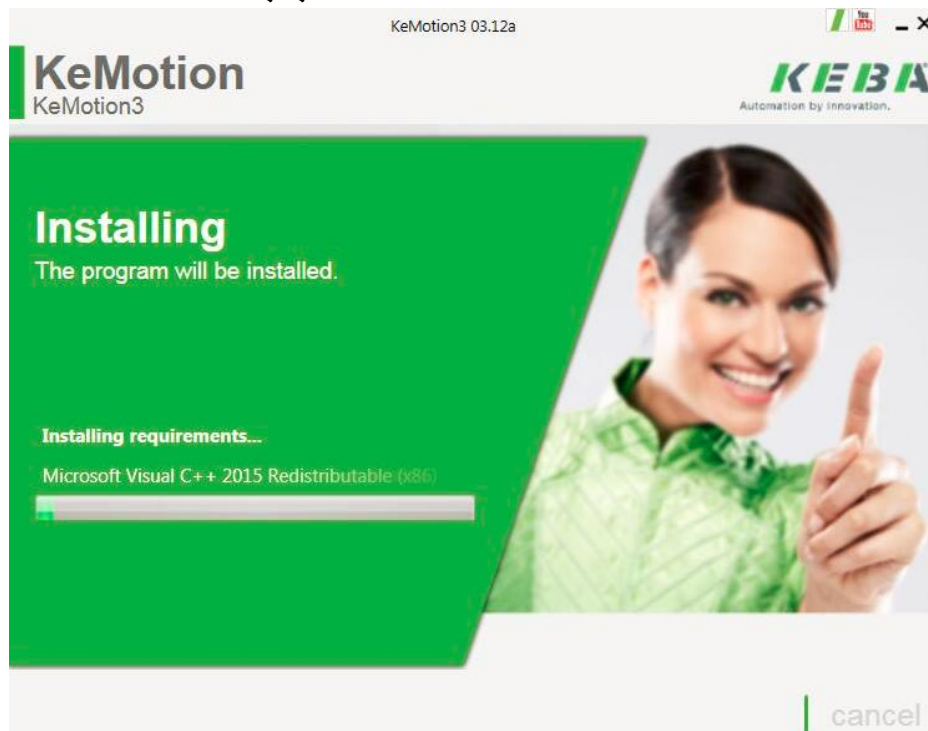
KeMotion3 03.12a

You Tube

KeMotion
KeMotion3

KEBA
Automation by innovation.

Installing
The program will be installed.

Installing requirements...
Microsoft Visual C++ 2015 Redistributable (x86)

cancel